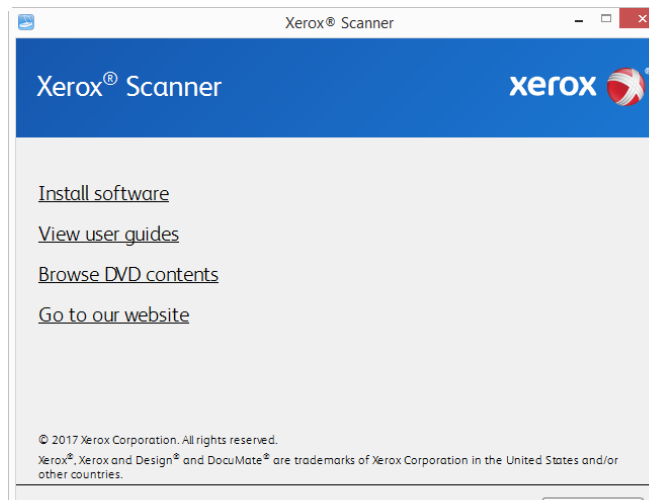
Xerox® Scanner

Xerox® Scanner

xerox

Install software

View user guides

Browse DVD contents

Go to our website

© 2017 Xerox Corporation. All rights reserved.

Xerox®, Xerox and Design® and DocuMate® are trademarks of Xerox Corporation in the United States and/or other countries.